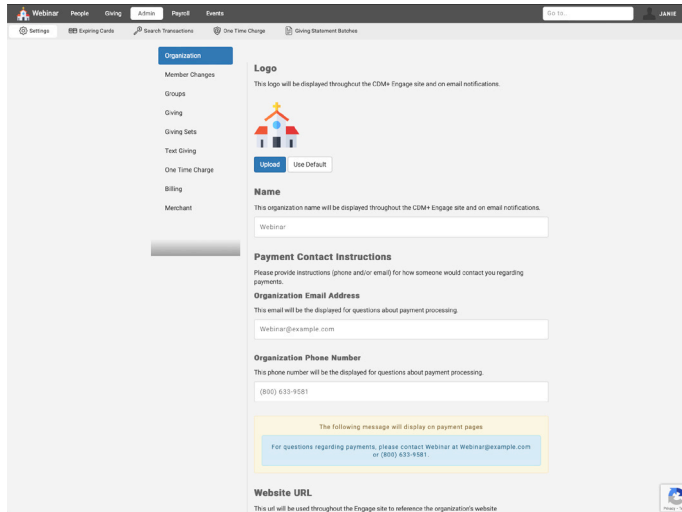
Webinar People Giving Admin Payroll Events

Go to... JANIE

Settings Expiring Cards Search Transactions One Time Charge Giving Statement Batches

Organization
Member Changes
Groups
Giving
Giving Sets
Text Giving
One Time Charge
Billing
Merchant

Logo

This logo will be displayed throughout the CDM+ Engage site and on email notifications.

Upload Use Default

Name

This organization name will be displayed throughout the CDM+ Engage site and on email notifications.

Webinar

Payment Contact Instructions

Please provide instructions (phone and/or email) for how someone would contact you regarding payments.

Organization Email Address

This email will be the displayed for questions about payment processing.

Webinar@example.com

Organization Phone Number

This phone number will be the displayed for questions about payment processing.

(800) 633-9581

The following message will display on payment pages

For questions regarding payments, please contact Webinar at Webinar@example.com or (800) 633-9581.

Website URL

This url will be used throughout the Engage site to reference the organization's website